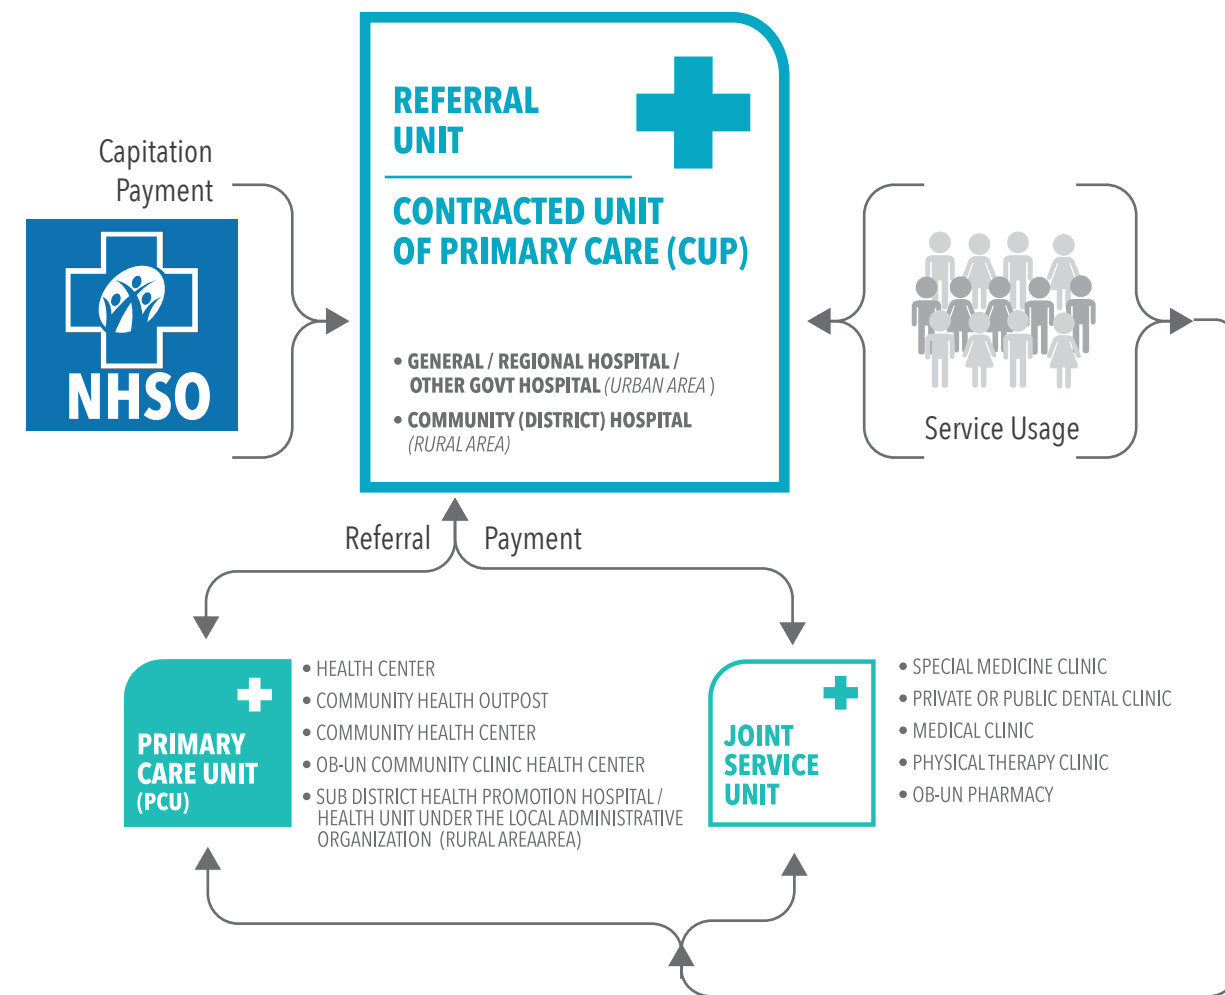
Capitation Payment

NHSO

REFERRAL UNIT

CONTRACTED UNIT OF PRIMARY CARE (CUP)

• GENERAL / REGIONAL HOSPITAL / OTHER GOVT HOSPITAL (URBAN AREA )
• COMMUNITY (DISTRICT) HOSPITAL (RURAL AREA)

Service Usage

Referral

Payment

PRIMARY CARE UNIT (PCU)

• HEALTH CENTER
• COMMUNITY HEALTH OUTPOST
• COMMUNITY HEALTH CENTER
• OB-UN COMMUNITY CLINIC HEALTH CENTER
• SUB DISTRICT HEALTH PROMOTION HOSPITAL / HEALTH UNIT UNDER THE LOCAL ADMINISTRATIVE ORGANIZATION (RURAL AREAAREA)

JOINT SERVICE UNIT

• SPECIAL MEDICINE CLINIC
• PRIVATE OR PUBLIC DENTAL CLINIC
• MEDICAL CLINIC
• PHYSICAL THERAPY CLINIC
• OB-UN PHARMACY